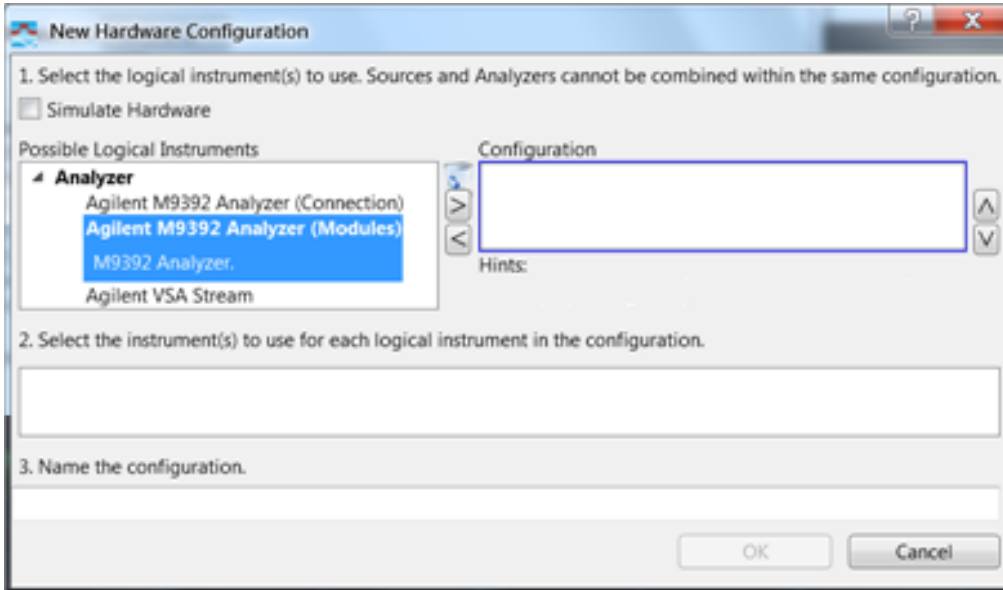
New Hardware Configuration

?

X

1. Select the logical instrument(s) to use. Sources and Analyzers cannot be combined within the same configuration.

Simulate Hardware

Possible Logical Instruments

Analyzer

Agilent M9392 Analyzer (Connection)

Agilent M9392 Analyzer (Modules)

M9392 Analyzer.

Agilent VSA Stream

>

<

Configuration

Hints:

^

V

2. Select the instrument(s) to use for each logical instrument in the configuration.

3. Name the configuration.

OK

Cancel